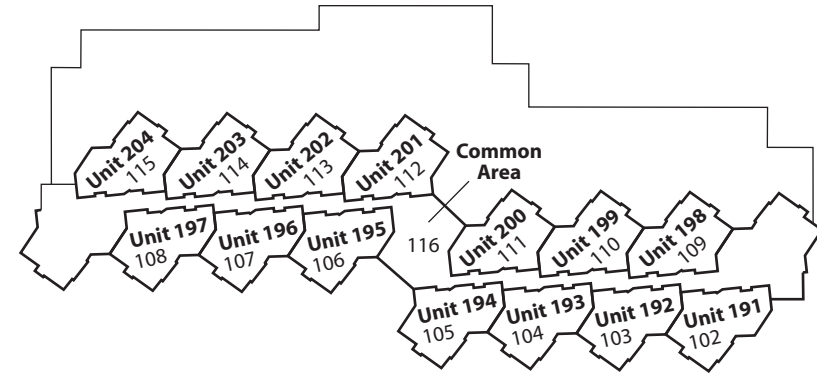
Unit 204
115

Unit 203
114

Unit 202
113

Unit 201
112

Common Area

116

Unit 197
108

Unit 196
107

Unit 195
106

Unit 200
111

Unit 199
110

Unit 198
109

Unit 194
105

Unit 193
104

Unit 192
103

Unit 191
102